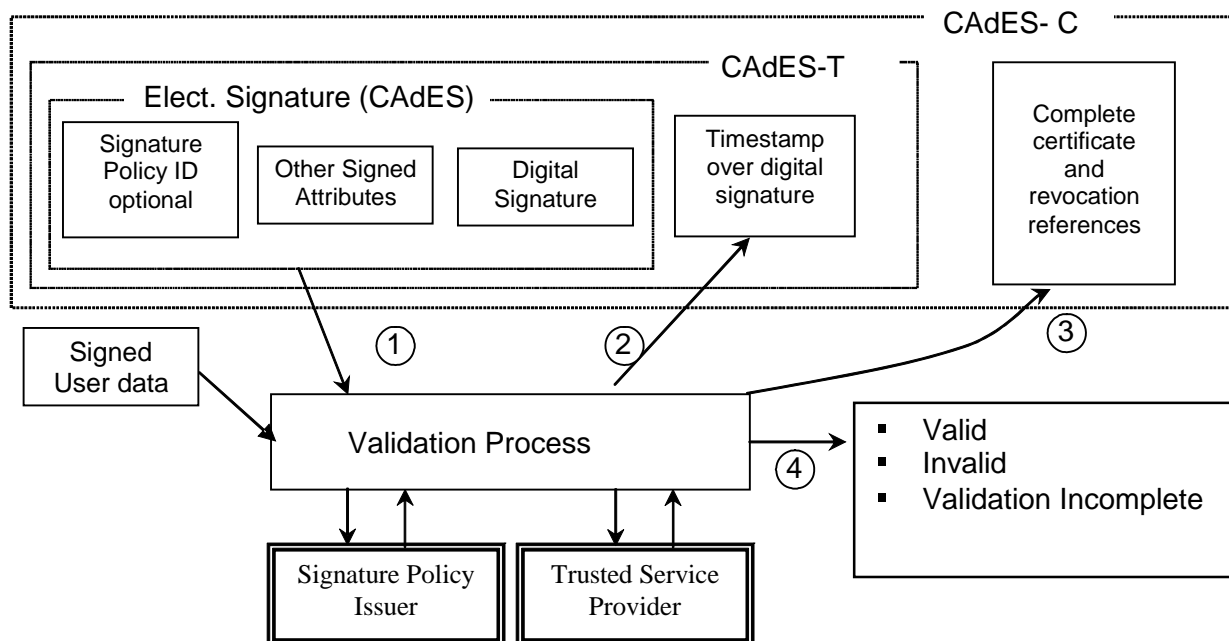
CAdES- C

CAdES-T

Elect. Signature (CAdES)

Signature Policy ID optional

Other Signed Attributes

Digital Signature

Timestamp over digital signature

Complete certificate and revocation references

1

2

3

Signed User data

Validation Process

4

Valid
Invalid
Validation Incomplete

Signature Policy Issuer

Trusted Service Provider